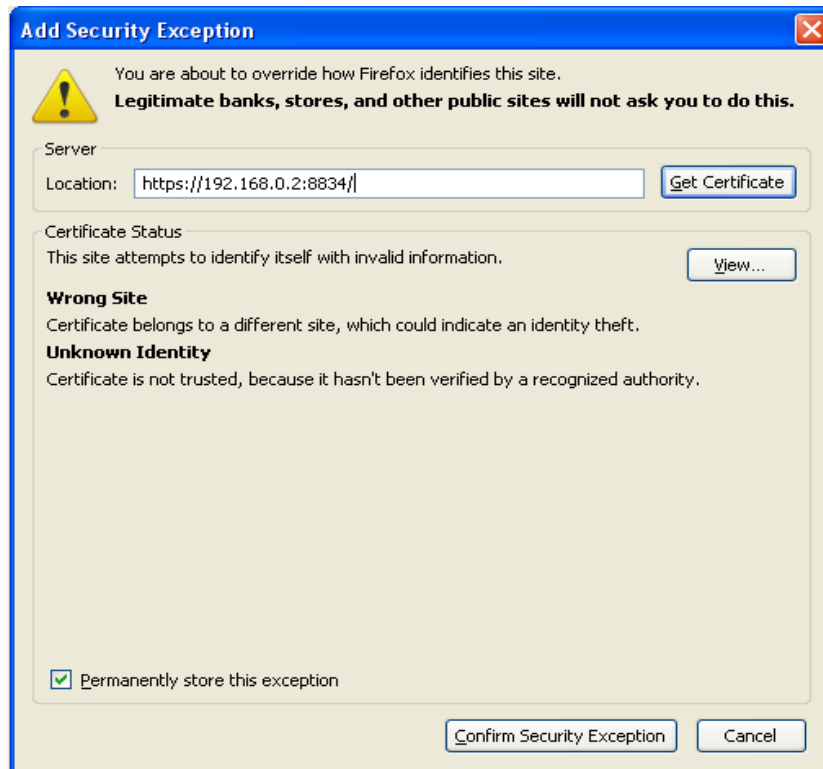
Add Security Exception

You are about to override how Firefox identifies this site.
**Legitimate banks, stores, and other public sites will not ask you to do this.**

Server
Location: https://192.168.0.2:8834/ Get Certificate

Certificate Status
This site attempts to identify itself with invalid information. View...

**Wrong Site**
Certificate belongs to a different site, which could indicate an identity theft.

**Unknown Identity**
Certificate is not trusted, because it hasn't been verified by a recognized authority.

Permanently store this exception

Confirm Security Exception Cancel